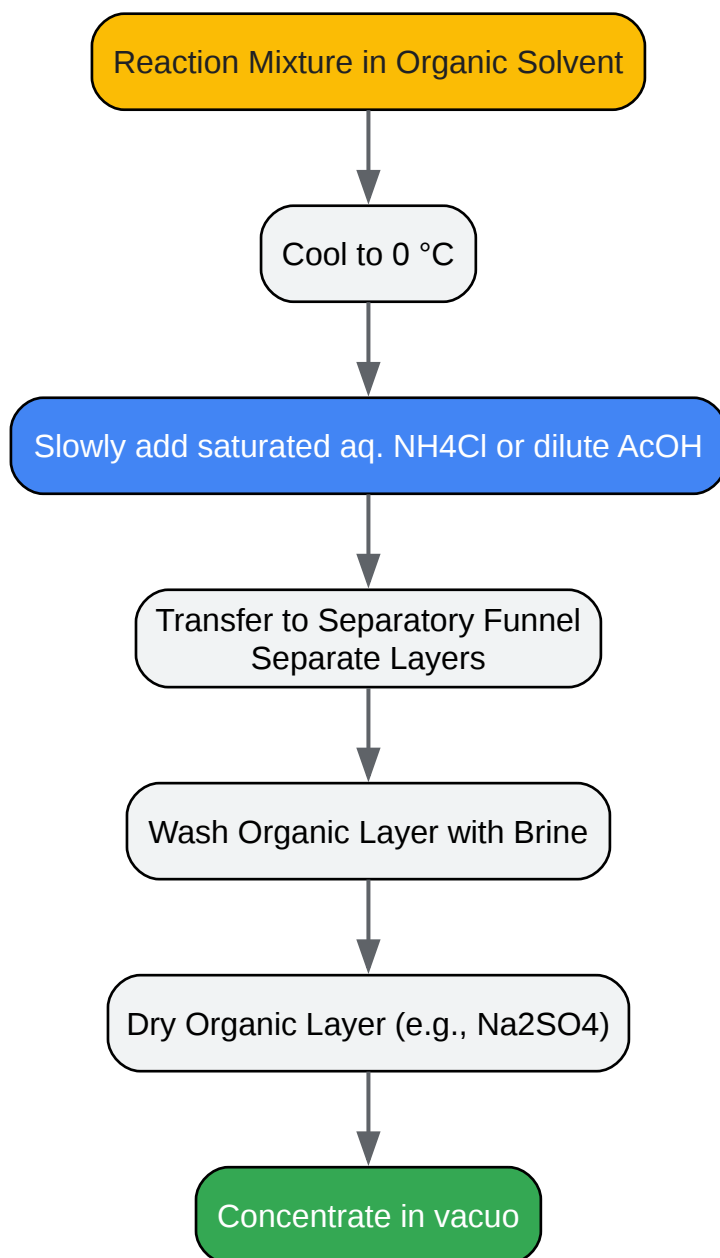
Reaction Mixture in Organic Solvent

Cool to 0 °C

Slowly add saturated aq. NH4Cl or dilute AcOH

Transfer to Separatory Funnel
Separate Layers

Wash Organic Layer with Brine

Dry Organic Layer (e.g., Na2SO4)

Concentrate in vacuo